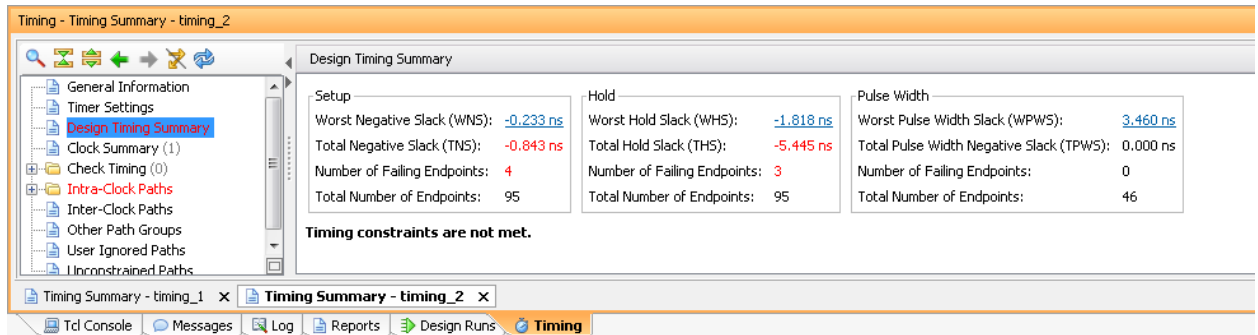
Timing - Timing Summary - timing_2

General Information
Timer Settings
Design Timing Summary
Clock Summary (1)
Check Timing (0)
Intra-Clock Paths
Inter-Clock Paths
Other Path Groups
User Ignored Paths
Unconstrained Paths

Design Timing Summary

Setup
Worst Negative Slack (WNS): -0.233 ns
Total Negative Slack (TNS): -0.843 ns
Number of Failing Endpoints: 4
Total Number of Endpoints: 95

Hold
Worst Hold Slack (WHS): -1.818 ns
Total Hold Slack (THS): -5.445 ns
Number of Failing Endpoints: 3
Total Number of Endpoints: 95

Pulse Width
Worst Pulse Width Slack (WPWS): 3.460 ns
Total Pulse Width Negative Slack (TPWS): 0.000 ns
Number of Failing Endpoints: 0
Total Number of Endpoints: 46

Timing constraints are not met.

Timing Summary - timing_1 ✕ Timing Summary - timing_2 ✕

Tcl Console Messages Log Reports Design Runs Timing